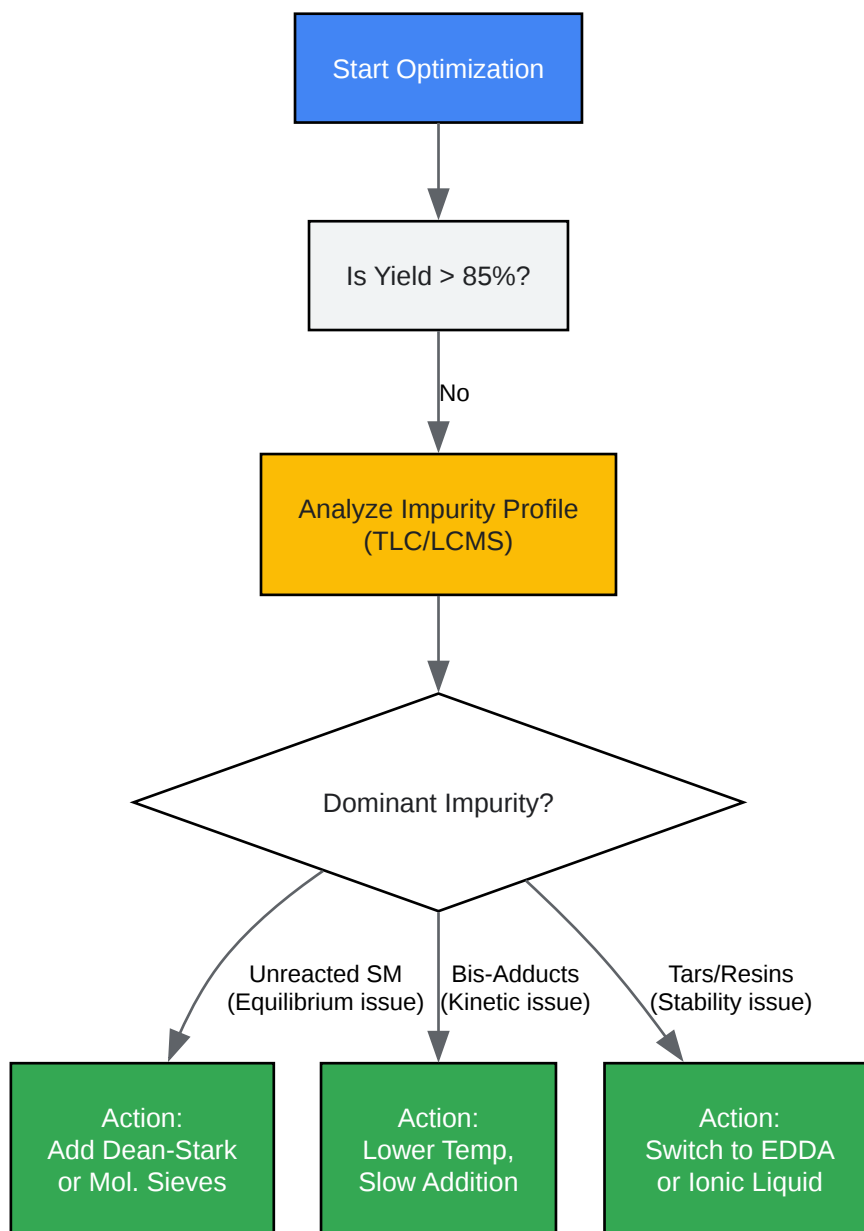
Start Optimization

Is Yield > 85%?

No

Analyze Impurity Profile (TLC/LCMS)

Dominant Impurity?

Unreacted SM (Equilibrium issue)

Bis-Adducts (Kinetic issue)

Tars/Resins (Stability issue)

Action: Add Dean-Stark or Mol. Sieves

Action: Lower Temp, Slow Addition

Action: Switch to EDDA or Ionic Liquid